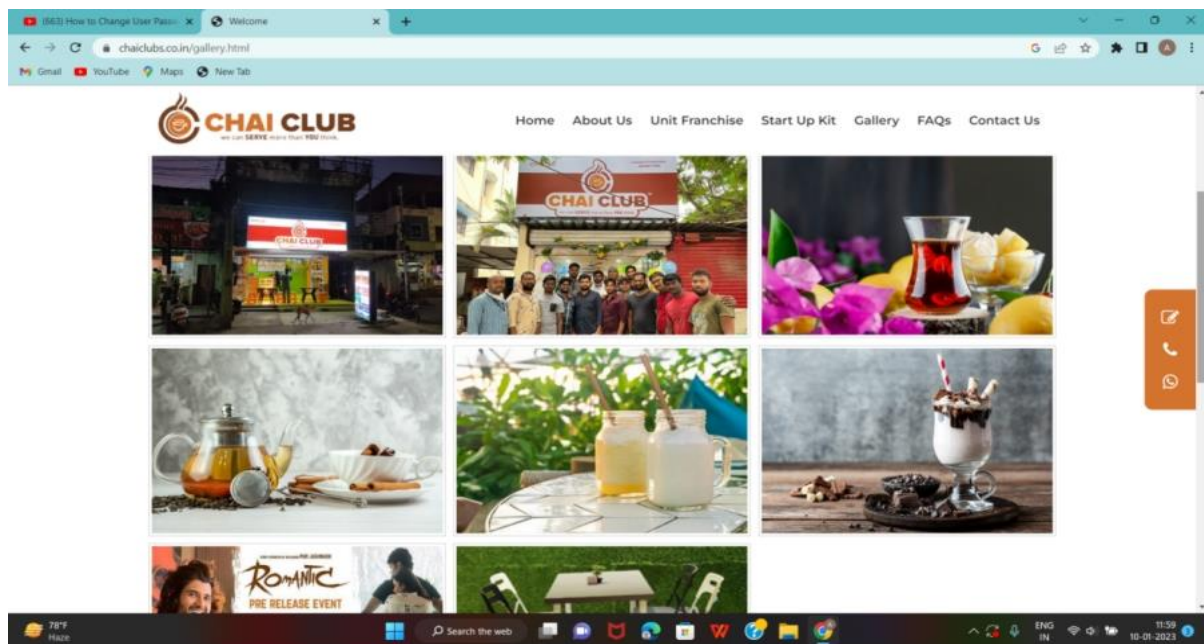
(663) How to Change User Passw ×
Welcome ×
+
chaiclubs.co.in/gallery.html
Gmail YouTube Maps New Tab

CHAI CLUB
we can SERVE more than YOU think.

Home About Us Unit Franchise Start Up Kit Gallery FAQs Contact Us

CHAI CLUB

CHAI CLUB

ROMANTIC
PRE RELEASE EVENT

78°F
Haze
Search the web
ENG IN
11:59
10-01-2023